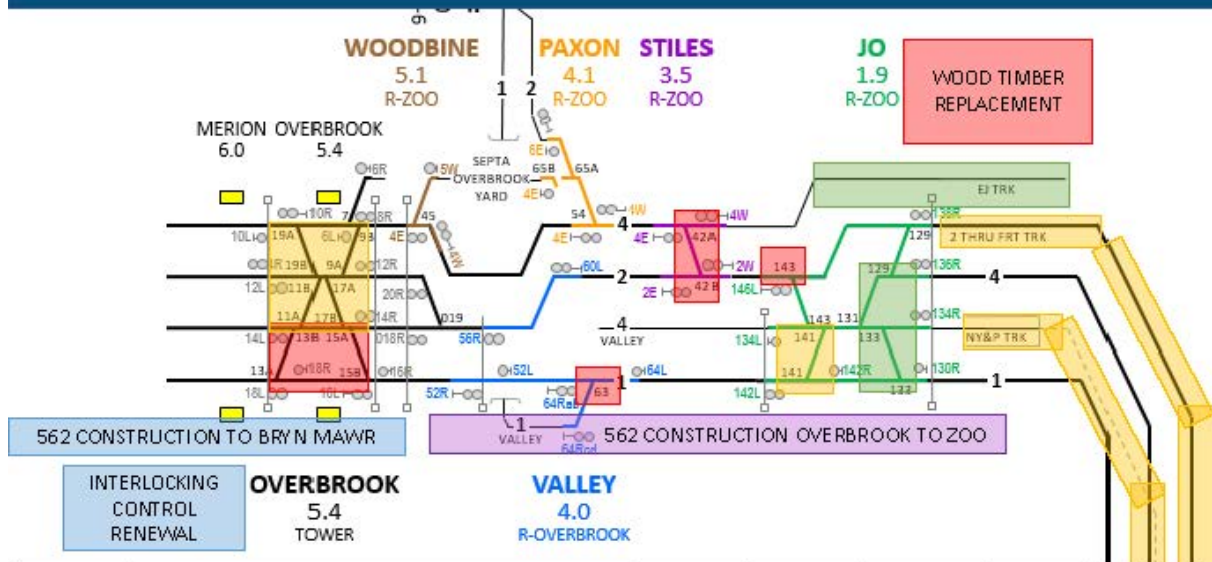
WOODBINE
5.1
R-ZOO

PAXON
4.1
R-ZOO

STILES
3.5
R-ZOO

JO
1.9
R-ZOO

WOOD TIMBER REPLACEMENT

MERION 6.0

OVERBROOK 5.4

1 2

SEPTA OVERBROOK YARD

6R 5W 6E 65B 65A 4E 10R 7 8R 45 54 4W 4 4E 42A 4W EJ TRK 138R 129 2 THRU FRT TRK 10L 19A 6L 9B 4E 4W 4E 11R 19B 9A 12R 60L 2 2W 143 136R 4 12L 11B 17A 20R 2E 42B 146L 129 11A 17B 14R 19 4 143 131 134R 14L 13B 15A 18R 56R VALLEY 134L 141 133 NY&P TRK 13A 18R 15B 16R 52L 64L 141 142R 133 130R 18L 16L 52R 1 63 1 142L 1 64Ra 64Rcl VALLEY

562 CONSTRUCTION TO BRYN MAWR

562 CONSTRUCTION OVERBROOK TO ZOO

INTERLOCKING CONTROL RENEWAL

OVERBROOK
5.4
TOWER

VALLEY
4.0
R-OVERBROOK